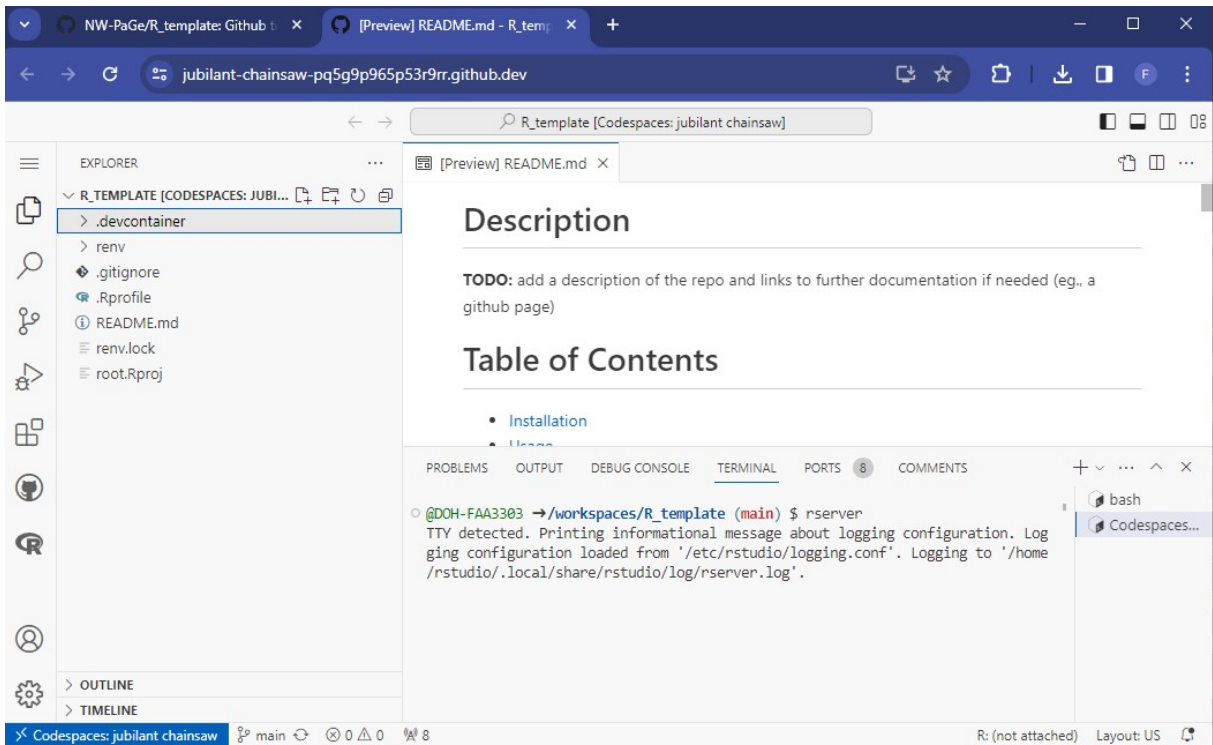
NW-PaGe/R_template: Github t ×
[Preview] README.md - R_temp ×
+

jubilant-chainsaw-pq5g9p965p53r9rr.github.dev

F

R_template [Codespaces: jubilant chainsaw]

EXPLORER ...
R_TEMPLATE [CODESPACES: JUBI...
> .devcontainer
> renv
.gitignore
.Rprofile
README.md
renv.lock
root.Rproj

[Preview] README.md ×

# Description

**TODO:** add a description of the repo and links to further documentation if needed (eg., a github page)

# Table of Contents

- Installation
- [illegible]

PROBLEMS OUTPUT DEBUG CONSOLE TERMINAL PORTS 8 COMMENTS

@DOH-FAA3303 →/workspaces/R_template (main) $ rserver
TTY detected. Printing informational message about logging configuration. Logging configuration loaded from '/etc/rstudio/logging.conf'. Logging to '/home/rstudio/.local/share/rstudio/log/rserver.log'.

bash
Codespaces...

> OUTLINE
> TIMELINE

Codespaces: jubilant chainsaw main ⊗ 0 ⚠ 0 8
R: (not attached) Layout: US